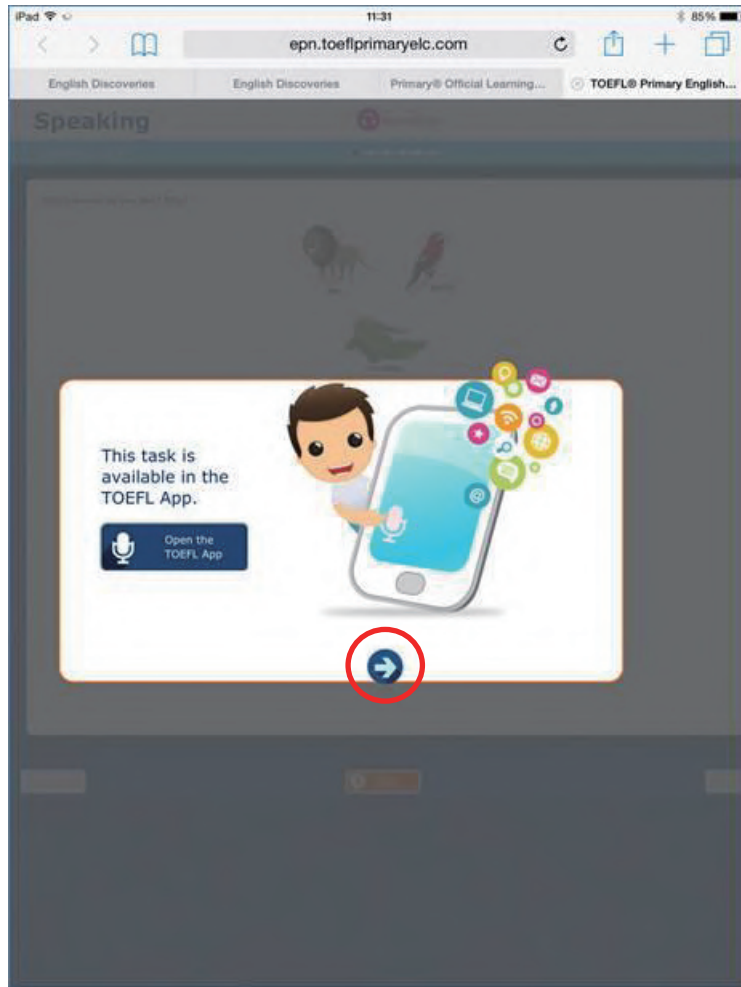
iPad 11:31 85%

epn.toeflprimaryelc.com

English Discoveries | English Discoveries | Primary® Official Learning... | TOEFL® Primary English...

Speaking

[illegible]

This task is available in the TOEFL App.

Open the TOEFL App

@